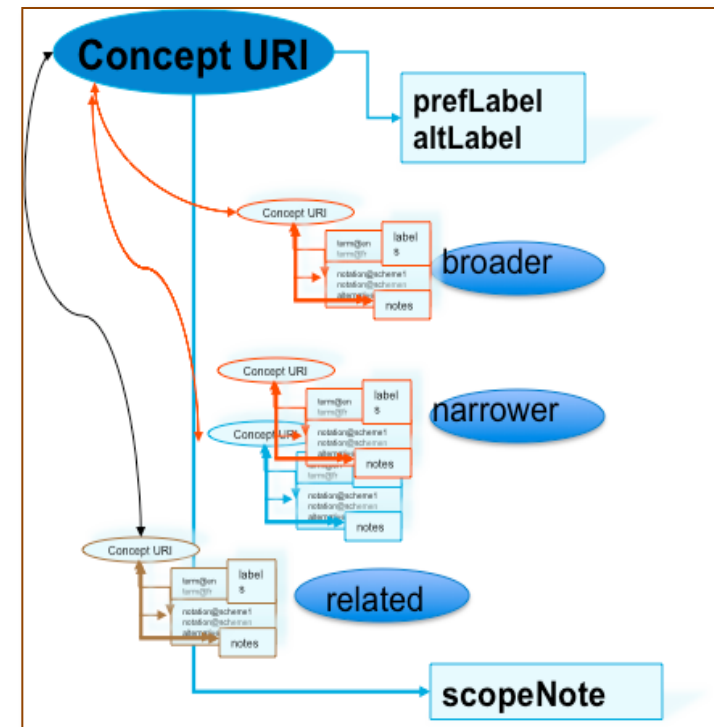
Concept URI

prefLabel
altLabel

Concept URI
term@en
term@fr
label s
notation@scheme1
notation@schemen
altername
notes
broader

Concept URI
term@en
term@fr
label s
notation@scheme1
notation@schemen
altername
notes
narrower

Concept URI
term@en
term@fr
notation@scheme1
notation@schemen
altername
notes

Concept URI
term@en
term@fr
label s
notation@scheme1
notation@schemen
altername
notes
related

scopeNote